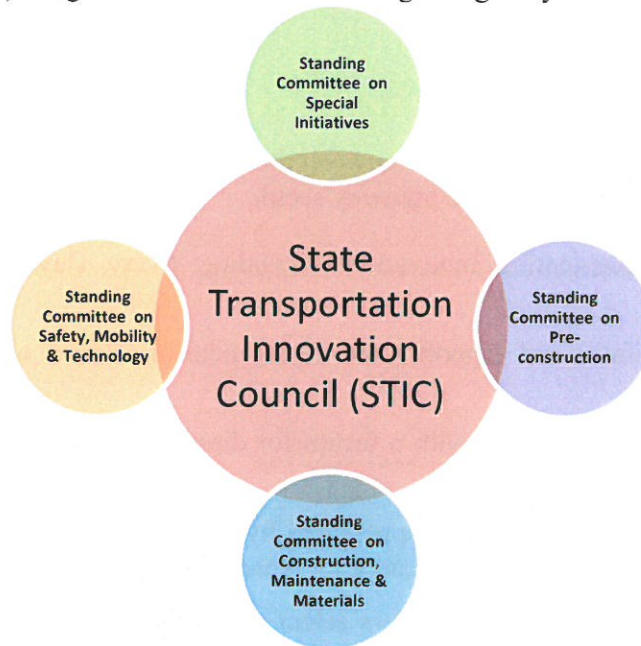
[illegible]

Standing Committee on Special Initiatives

Standing Committee on Safety, Mobility & Technology

State Transportation Innovation Council (STIC)

Standing Committee on Preconstruction

Standing Committee on Construction, Maintenance & Materials